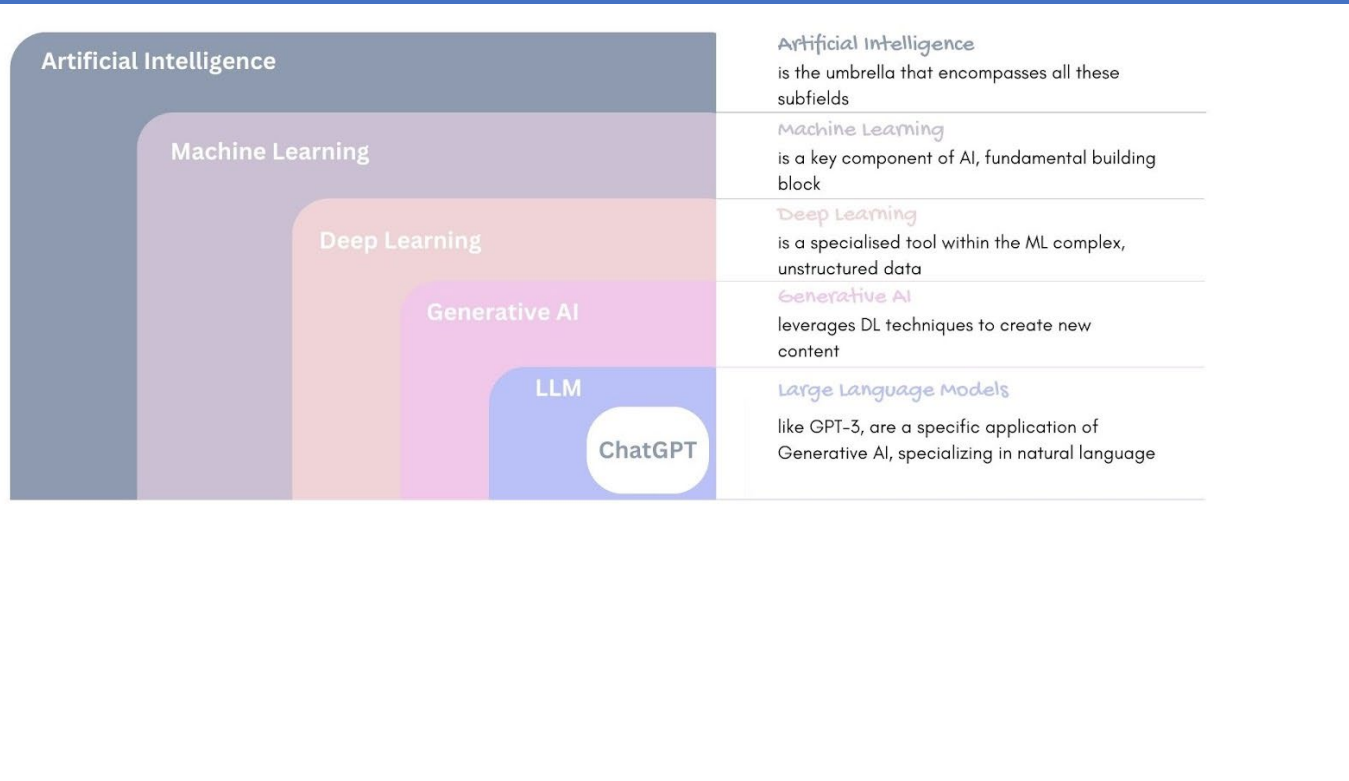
Artificial Intelligence

Machine Learning

Deep Learning

Generative AI

LLM

ChatGPT

Artificial Intelligence
is the umbrella that encompasses all these subfields

Machine Learning
is a key component of AI, fundamental building block

Deep Learning
is a specialised tool within the ML complex, unstructured data

Generative AI
leverages DL techniques to create new content

Large Language Models
like GPT-3, are a specific application of Generative AI, specializing in natural language